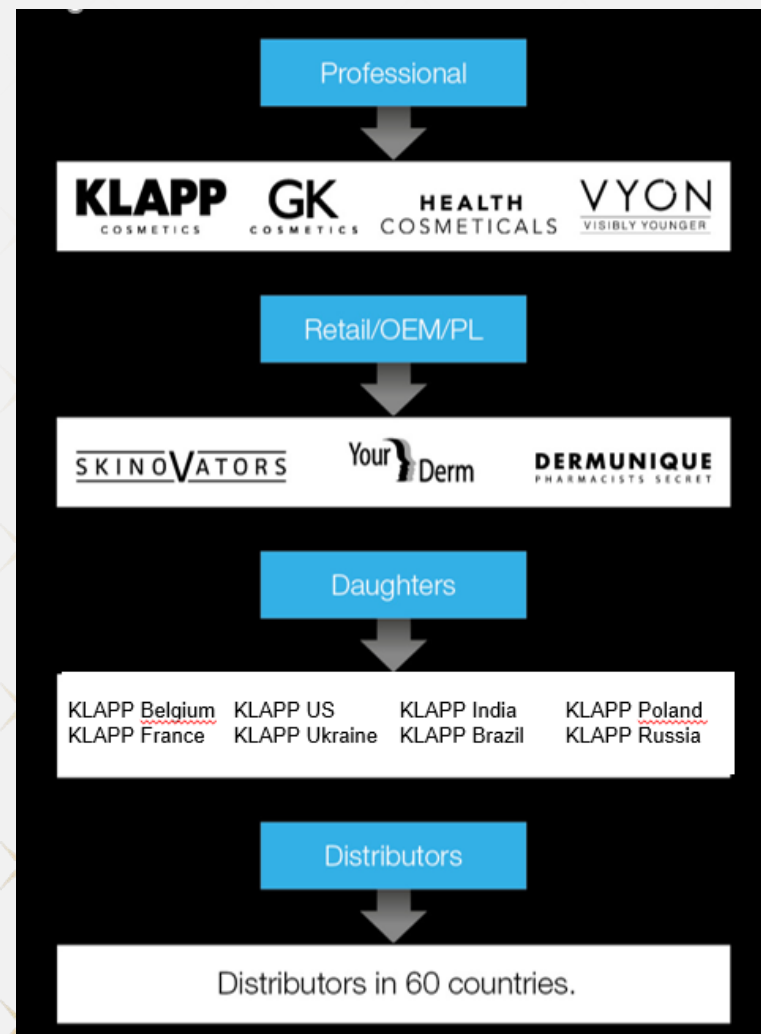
Professional

KLAPP COSMETICS
GK COSMETICS
HEALTH COSMETICALS
VYON VISIBLY YOUNGER

Retail/OEM/PL

SKINOVATORS
Your Derm
DERMUNIQUE PHARMACISTS SECRET

Daughters

KLAPP Belgium KLAPP US KLAPP India KLAPP Poland
KLAPP France KLAPP Ukraine KLAPP Brazil KLAPP Russia

Distributors

Distributors in 60 countries.